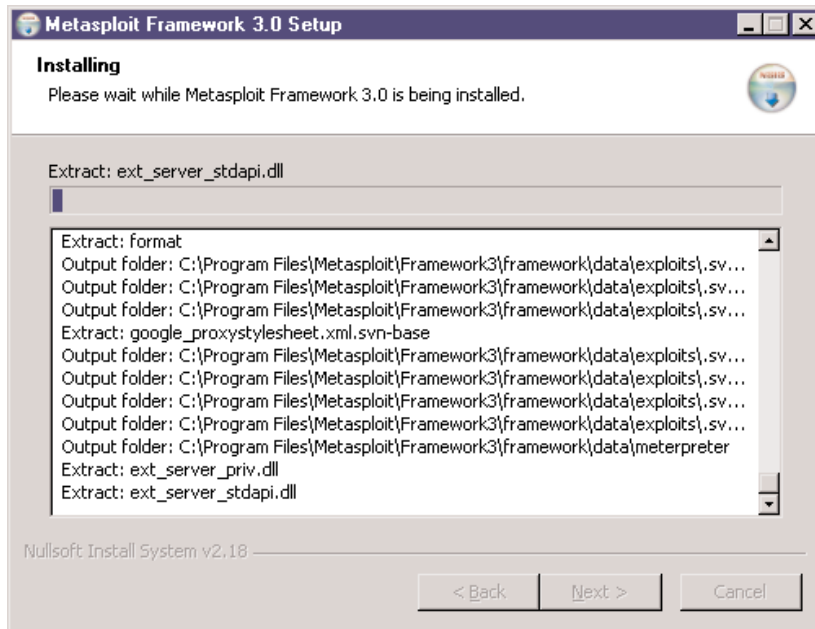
Metasploit Framework 3.0 Setup

Installing
Please wait while Metasploit Framework 3.0 is being installed.

Extract: ext_server_stdapi.dll

Extract: format
Output folder: C:\Program Files\Metasploit\Framework3\framework\data\exploits\.sv...
Output folder: C:\Program Files\Metasploit\Framework3\framework\data\exploits\.sv...
Output folder: C:\Program Files\Metasploit\Framework3\framework\data\exploits\.sv...
Extract: google_proxystylesheet.xml.svn-base
Output folder: C:\Program Files\Metasploit\Framework3\framework\data\exploits\.sv...
Output folder: C:\Program Files\Metasploit\Framework3\framework\data\exploits\.sv...
Output folder: C:\Program Files\Metasploit\Framework3\framework\data\exploits\.sv...
Output folder: C:\Program Files\Metasploit\Framework3\framework\data\exploits\.sv...
Output folder: C:\Program Files\Metasploit\Framework3\framework\data\meterpreter
Extract: ext_server_priv.dll
Extract: ext_server_stdapi.dll

Nullsoft Install System v2.18

< Back Next > Cancel